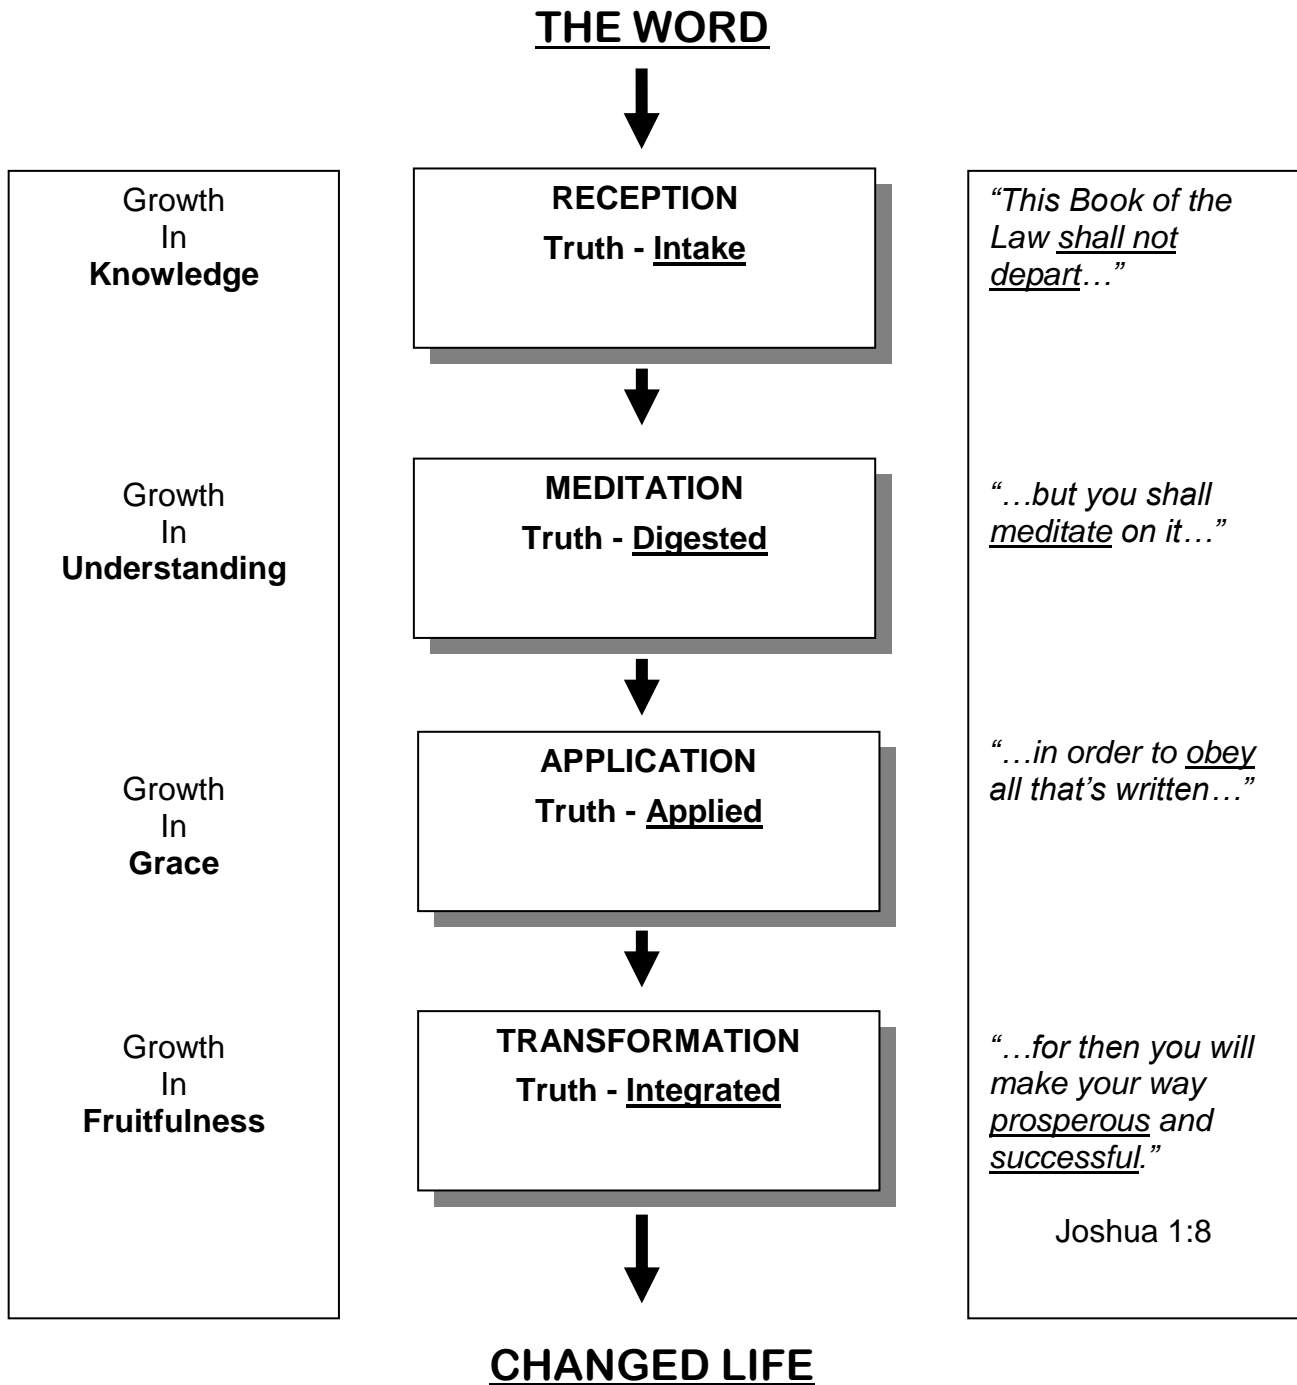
THE WORD

Growth
In
Knowledge

RECEPTION
Truth - Intake

"This Book of the Law shall not depart…"

Growth
In
Understanding

MEDITATION
Truth - Digested

"…but you shall meditate on it…"

Growth
In
Grace

APPLICATION
Truth - Applied

"…in order to obey all that's written…"

Growth
In
Fruitfulness

TRANSFORMATION
Truth - Integrated

"…for then you will make your way prosperous and successful."

Joshua 1:8

CHANGED LIFE